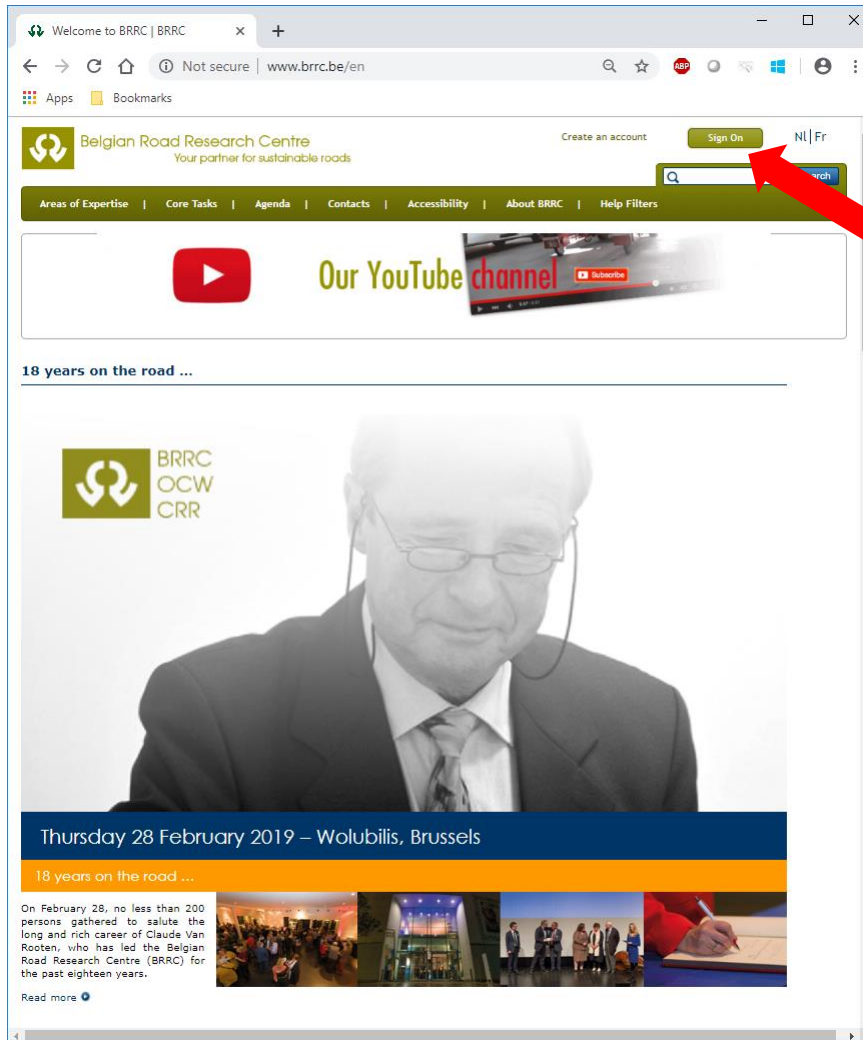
Welcome to BRRC | BRRC

Not secure | www.brrc.be/en

ABP

Apps Bookmarks

Belgian Road Research Centre
Your partner for sustainable roads

Create an account Sign On Nl | Fr

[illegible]rch

Areas of Expertise | Core Tasks | Agenda | Contacts | Accessibility | About BRRC | Help Filters

Our YouTube channel Subscribe

18 years on the road ...

BRRC
OCW
CRR

Thursday 28 February 2019 – Wolubilis, Brussels

18 years on the road ...

On February 28, no less than 200 persons gathered to salute the long and rich career of Claude Van Rooten, who has led the Belgian Road Research Centre (BRRC) for the past eighteen years.

Read more